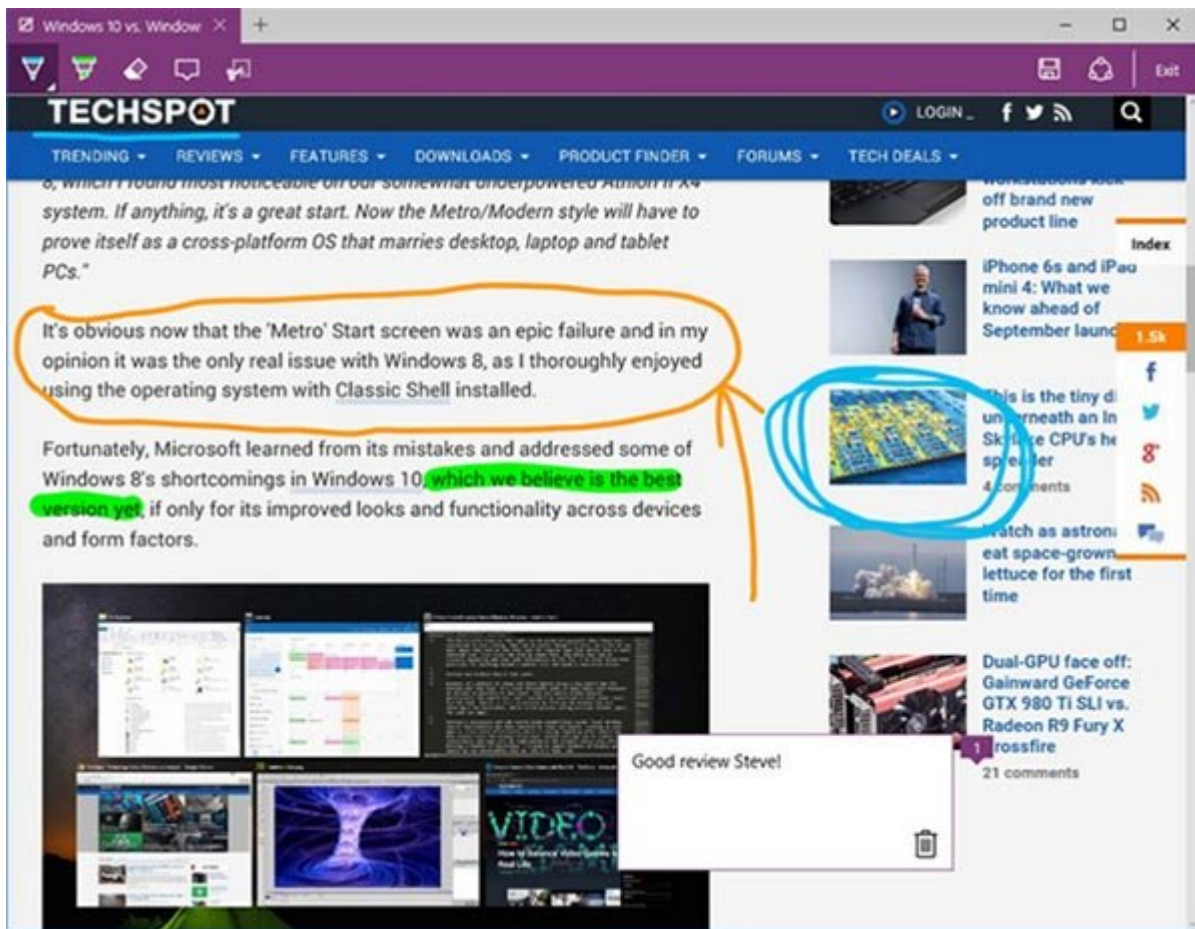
Windows 10 vs. Window ×

Exit

TECHSPOT

LOGIN

TRENDING ▾ REVIEWS ▾ FEATURES ▾ DOWNLOADS ▾ PRODUCT FINDER ▾ FORUMS ▾ TECH DEALS ▾

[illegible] system. If anything, it's a great start. Now the Metro/Modern style will have to prove itself as a cross-platform OS that marries desktop, laptop and tablet PCs."

It's obvious now that the 'Metro' Start screen was an epic failure and in my opinion it was the only real issue with Windows 8, as I thoroughly enjoyed using the operating system with Classic Shell installed.

Fortunately, Microsoft learned from its mistakes and addressed some of Windows 8's shortcomings in Windows 10, which we believe is the best version yet, if only for its improved looks and functionality across devices and form factors.

VIDEO

Good review Steve!

1

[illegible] off brand new product line

Index

iPhone 6s and iPad mini 4: What we know ahead of September launc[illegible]

1.5k

This is the tiny d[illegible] underneath an In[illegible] Skylake CPU's he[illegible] spreader

4 comments

Watch as astrona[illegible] eat space-grown lettuce for the first time

Dual-GPU face off: Gainward GeForce GTX 980 Ti SLI vs. Radeon R9 Fury X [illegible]rossfire

21 comments